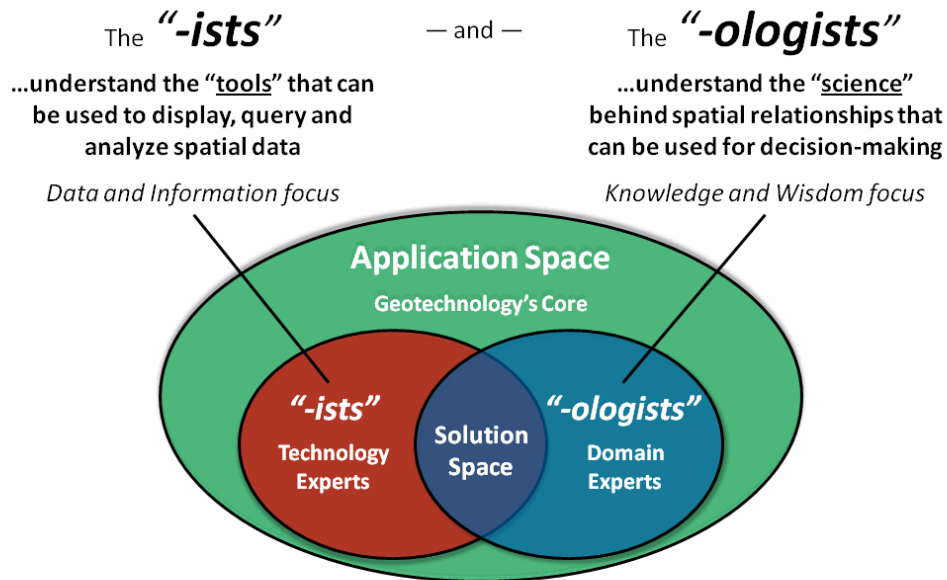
The "-ists"

— and —

The "-ologists"

…understand the "tools" that can be used to display, query and analyze spatial data

Data and Information focus

…understand the "science" behind spatial relationships that can be used for decision-making

Knowledge and Wisdom focus

Application Space

Geotechnology's Core

"-ists"

Technology Experts

Solution Space

"-ologists"

Domain Experts